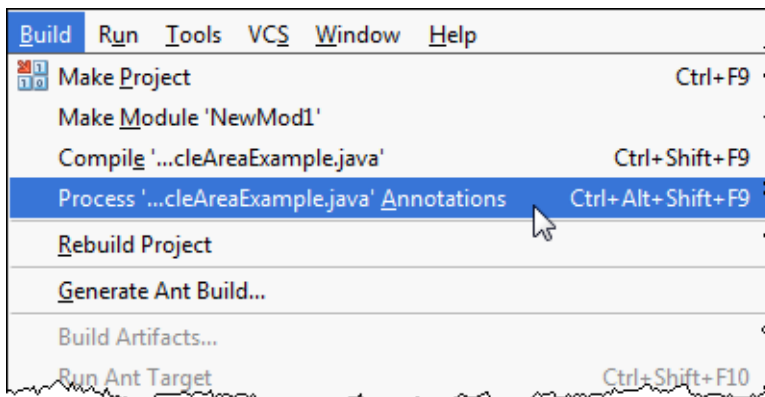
Build Run Tools VCS Window Help

Make Project Ctrl+F9

Make Module 'NewMod1'

Compile '...cleAreaExample.java' Ctrl+Shift+F9

Process '...cleAreaExample.java' Annotations Ctrl+Alt+Shift+F9

Rebuild Project

Generate Ant Build...

Build Artifacts...

Run Ant Target Ctrl+Shift+F10